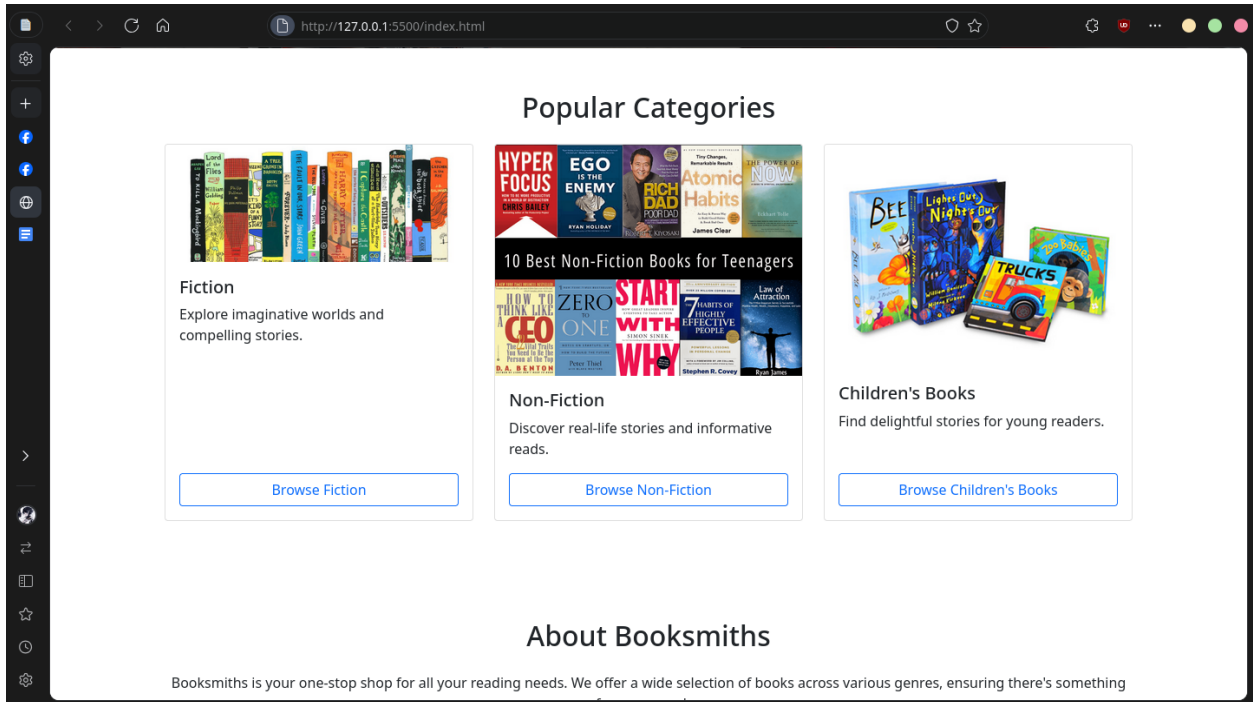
http://127.0.0.1:5500/index.html

Popular Categories

Fiction
Explore imaginative worlds and compelling stories.
Browse Fiction

HYPER FOCUS
CHRIS BAILEY
EGO IS THE ENEMY
RYAN HOLIDAY
RICH DAD POOR DAD
KIYOSAKI
Tiny Changes, Remarkable Results
Atomic Habits
James Clear
THE POWER OF NOW
Eckhart Tolle
10 Best Non-Fiction Books for Teenagers
HOW TO THINK LIKE A CEO
D. A. BENTON
ZERO TO ONE
Peter Thiel
START WITH WHY
SIMON SINEK
7 HABITS OF HIGHLY EFFECTIVE PEOPLE
Stephen R. Covey
Law of Attraction
Ryan James

Non-Fiction
Discover real-life stories and informative reads.
Browse Non-Fiction

Lights Out, Night's Out
TRUCKS
Zoo Babies

Children's Books
Find delightful stories for young readers.
Browse Children's Books

About Booksmiths

Booksmiths is your one-stop shop for all your reading needs. We offer a wide selection of books across various genres, ensuring there's something